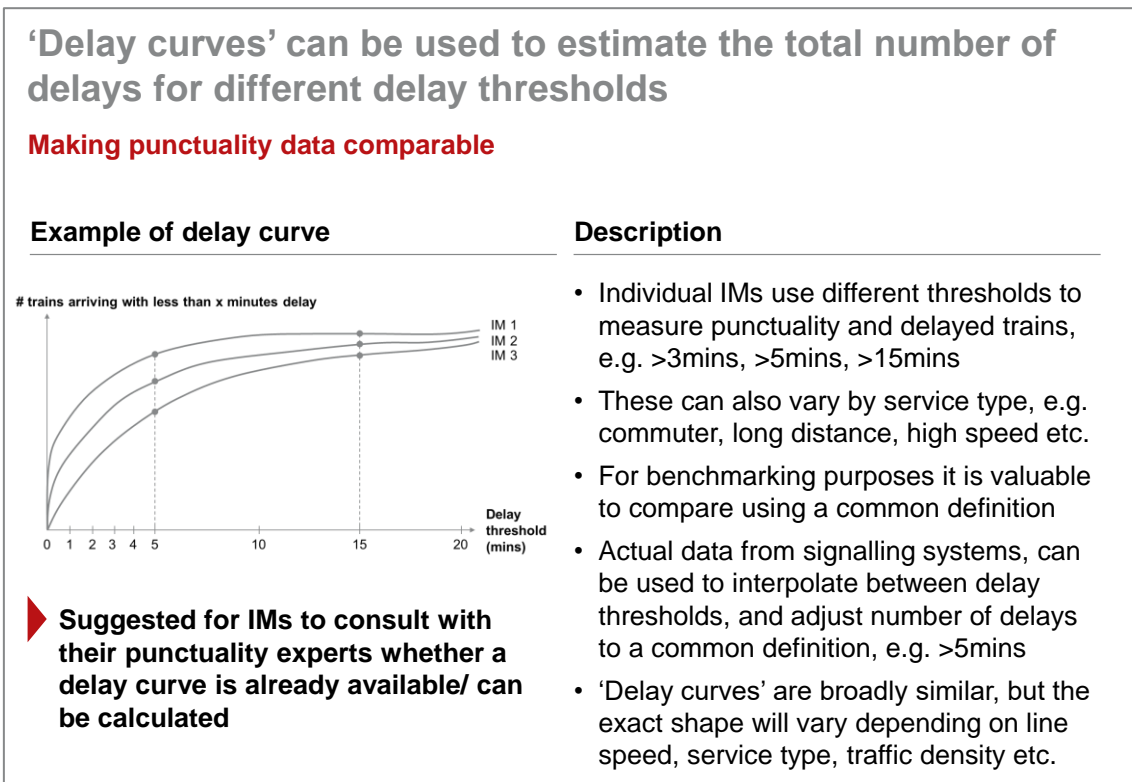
‘Delay curves’ can be used to estimate the total number of delays for different delay thresholds

Making punctuality data comparable

Example of delay curve

# trains arriving with less than x minutes delay

IM 1
IM 2
IM 3

Delay threshold (mins)

0 1 2 3 4 5 10 15 20

Suggested for IMs to consult with their punctuality experts whether a delay curve is already available/ can be calculated

Description

• Individual IMs use different thresholds to measure punctuality and delayed trains, e.g. >3mins, >5mins, >15mins

• These can also vary by service type, e.g. commuter, long distance, high speed etc.

• For benchmarking purposes it is valuable to compare using a common definition

• Actual data from signalling systems, can be used to interpolate between delay thresholds, and adjust number of delays to a common definition, e.g. >5mins

• ‘Delay curves’ are broadly similar, but the exact shape will vary depending on line speed, service type, traffic density etc.